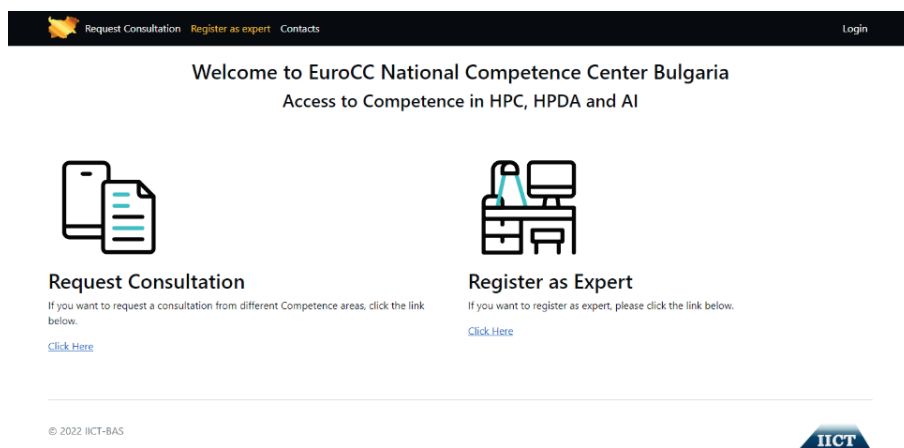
Request Consultation Register as expert Contacts

Login

Welcome to EuroCC National Competence Center Bulgaria

Access to Competence in HPC, HPDA and AI

Request Consultation

If you want to request a consultation from different Competence areas, click the link below.

Click Here

Register as Expert

If you want to register as expert, please click the link below.

Click Here

© 2022 IICT-BAS

IICT